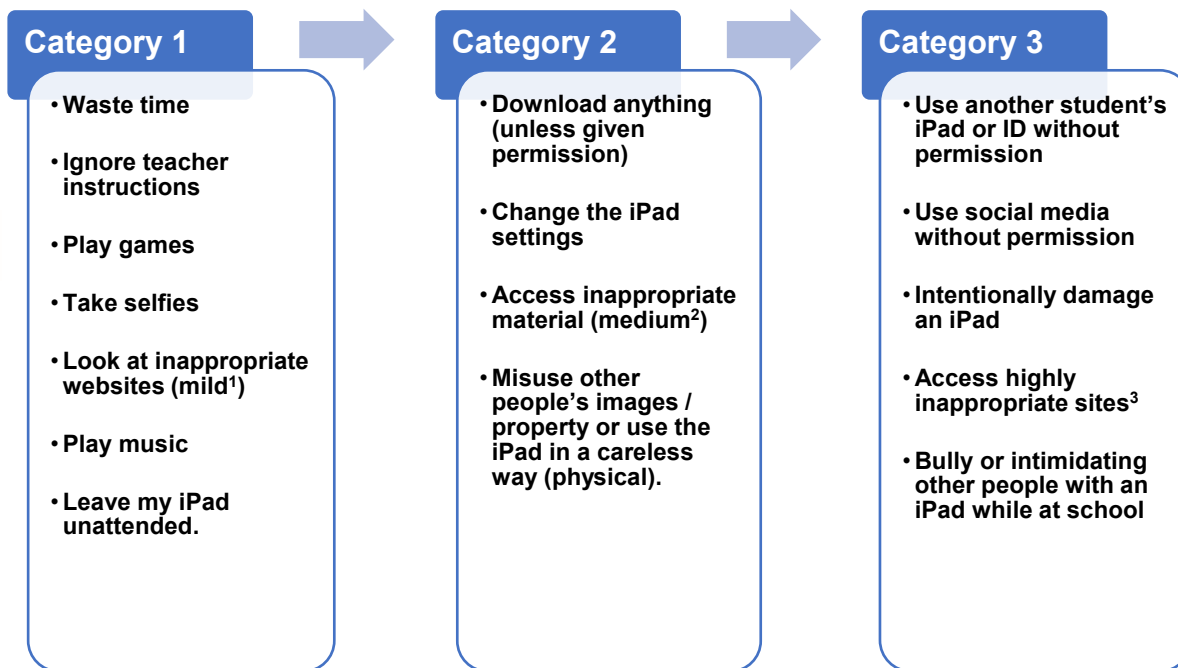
Category 1

- Waste time
- Ignore teacher instructions
- Play games
- Take selfies
- Look at inappropriate websites (mild$^1$)
- Play music
- Leave my iPad unattended.

Category 2

- Download anything (unless given permission)
- Change the iPad settings
- Access inappropriate material (medium$^2$)
- Misuse other people's images / property or use the iPad in a careless way (physical).

Category 3

- Use another student's iPad or ID without permission
- Use social media without permission
- Intentionally damage an iPad
- Access highly inappropriate sites$^3$
- Bully or intimidating other people with an iPad while at school